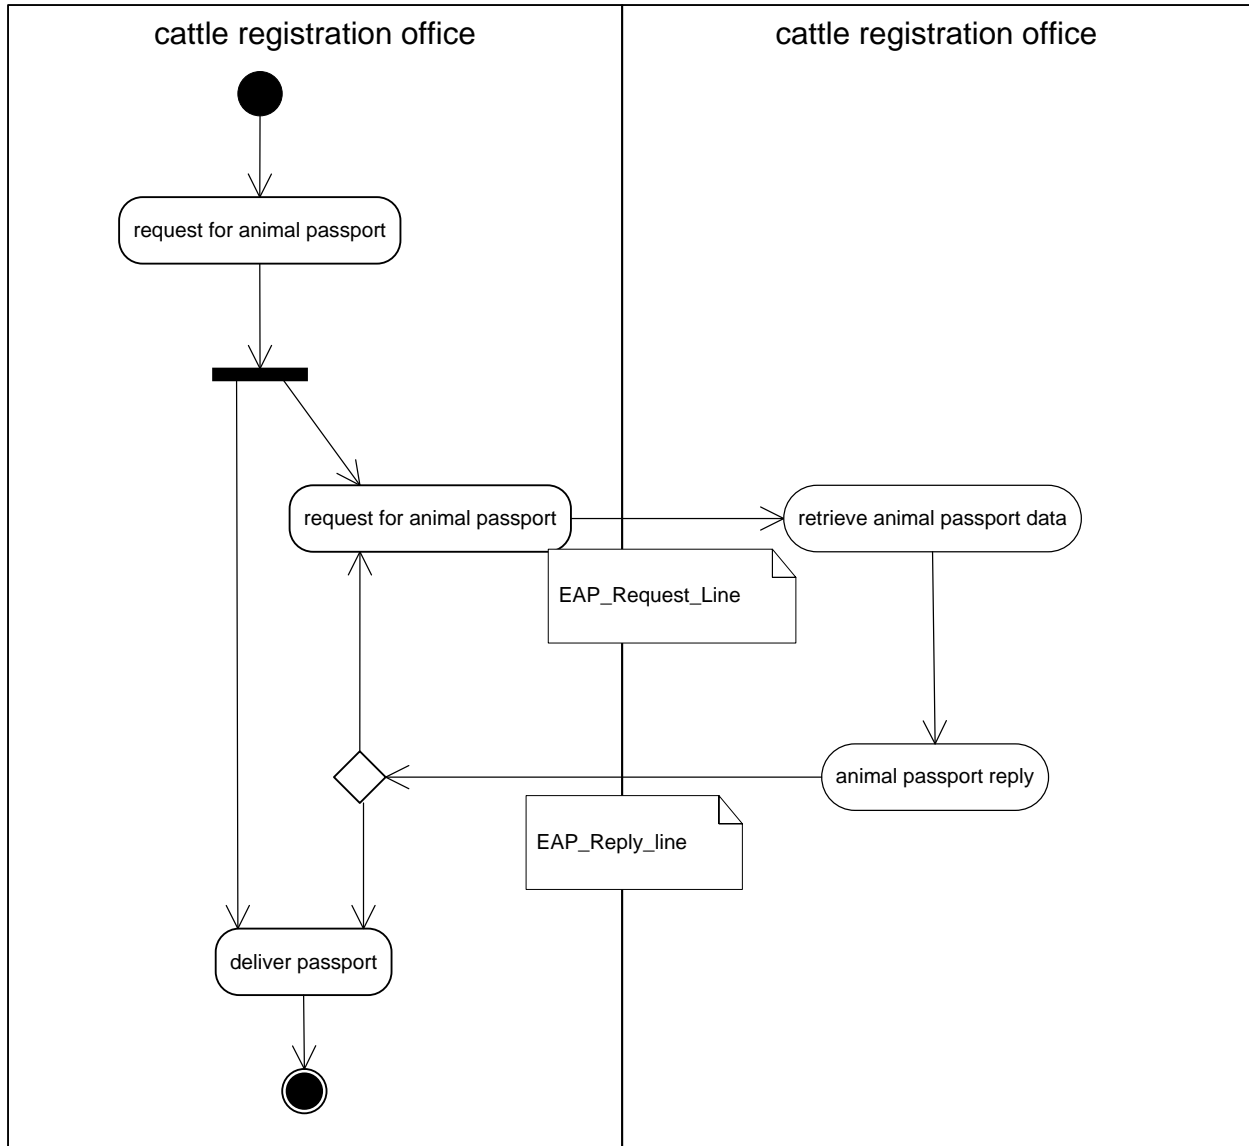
cattle registration office

cattle registration office

request for animal passport

request for animal passport

retrieve animal passport data

EAP_Request_Line

animal passport reply

EAP_Reply_line

deliver passport